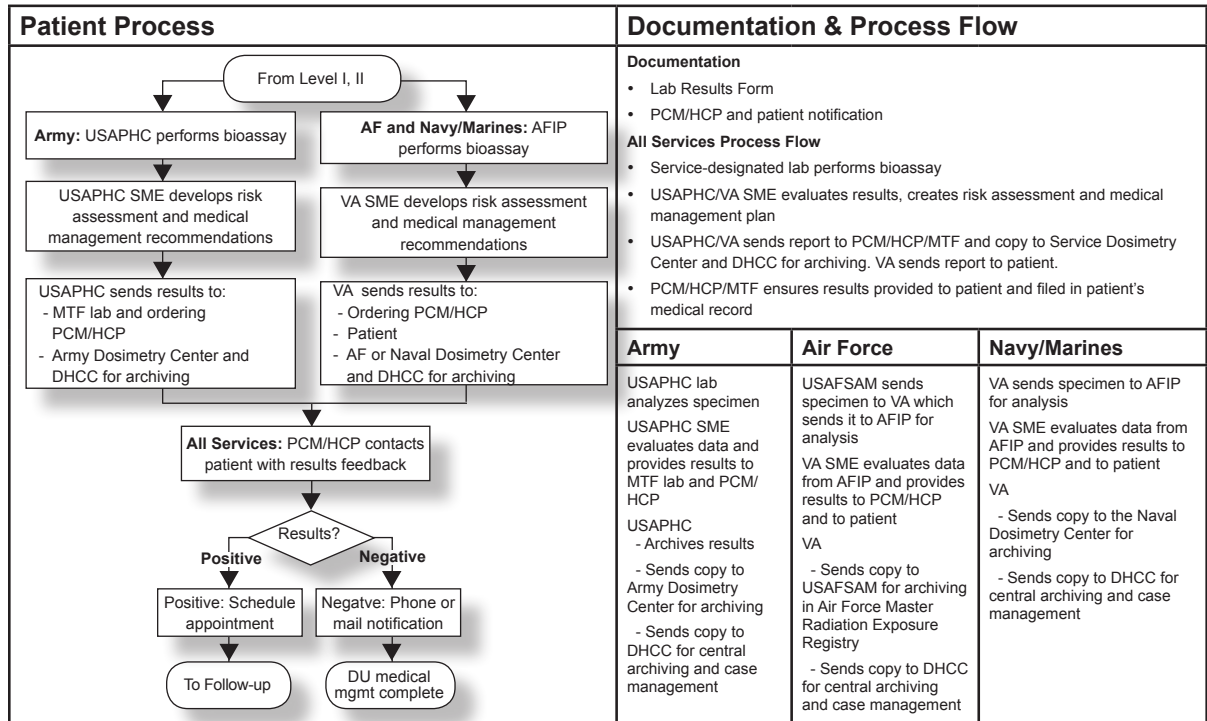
Patient Process

From Level I, II

Army: USAPHC performs bioassay

AF and Navy/Marines: AFIP performs bioassay

USAPHC SME develops risk assessment and medical management recommendations

VA SME develops risk assessment and medical management recommendations

USAPHC sends results to:
- MTF lab and ordering PCM/HCP
- Army Dosimetry Center and DHCC for archiving

VA sends results to:
- Ordering PCM/HCP
- Patient
- AF or Naval Dosimetry Center and DHCC for archiving

All Services: PCM/HCP contacts patient with results feedback

Results?

Positive

Negative

Positive: Schedule appointment

Negatve: Phone or mail notification

To Follow-up

DU medical mgmt complete

Documentation & Process Flow

Documentation
- Lab Results Form
- PCM/HCP and patient notification

All Services Process Flow
- Service-designated lab performs bioassay
- USAPHC/VA SME evaluates results, creates risk assessment and medical management plan
- USAPHC/VA sends report to PCM/HCP/MTF and copy to Service Dosimetry Center and DHCC for archiving. VA sends report to patient.
- PCM/HCP/MTF ensures results provided to patient and filed in patient's medical record

| Army | Air Force | Navy/Marines |
|---|---|---|
| USAPHC lab analyzes specimen<br>USAPHC SME evaluates data and provides results to MTF lab and PCM/HCP<br>USAPHC<br>- Archives results<br>- Sends copy to Army Dosimetry Center for archiving<br>- Sends copy to DHCC for central archiving and case management | USAFSAM sends specimen to VA which sends it to AFIP for analysis<br>VA SME evaluates data from AFIP and provides results to PCM/HCP and to patient<br>VA<br>- Sends copy to USAFSAM for archiving in Air Force Master Radiation Exposure Registry<br>- Sends copy to DHCC for central archiving and case management | VA sends specimen to AFIP for analysis<br>VA SME evaluates data from AFIP and provides results to PCM/HCP and to patient<br>VA<br>- Sends copy to the Naval Dosimetry Center for archiving<br>- Sends copy to DHCC for central archiving and case management |